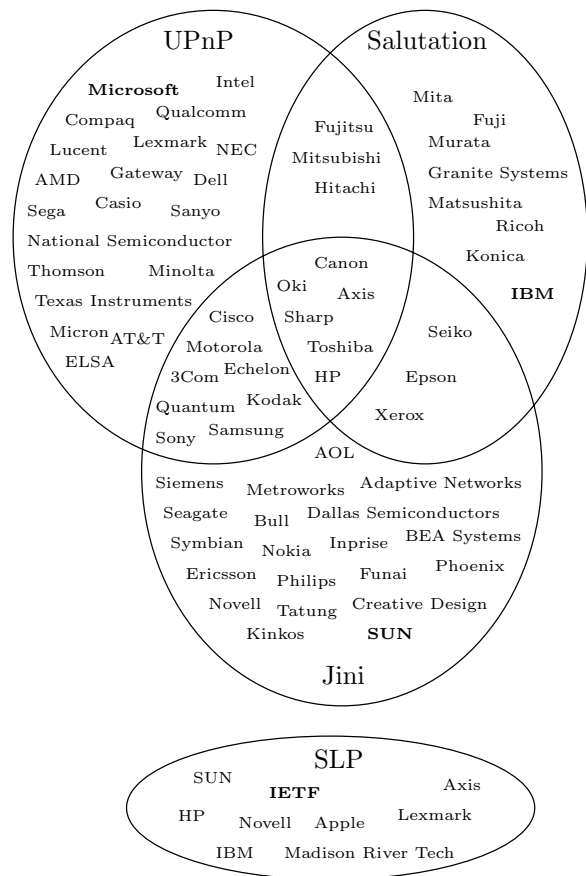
UPnP

Salutation

Microsoft
Intel
Compaq
Qualcomm
Lucent
Lexmark
NEC
AMD
Gateway
Dell
Sega
Casio
Sanyo
National Semiconductor
Thomson
Minolta
Texas Instruments
Micron
AT&T
ELSA

Fujitsu
Mitsubishi
Hitachi

Mita
Fuji
Murata
Granite Systems
Matsushita
Ricoh
Konica
IBM

Canon
Oki
Axis
Sharp
Toshiba
HP

Cisco
Motorola
3Com
Echelon
Quantum
Kodak
Sony
Samsung

Seiko
Epson
Xerox

AOL
Siemens
Metroworks
Adaptive Networks
Seagate
Bull
Dallas Semiconductors
Symbian
Nokia
Inprise
BEA Systems
Ericsson
Philips
Funai
Phoenix
Novell
Tatung
Creative Design
Kinkos
SUN

Jini

SLP
SUN
IETF
Axis
HP
Novell
Apple
Lexmark
IBM
Madison River Tech